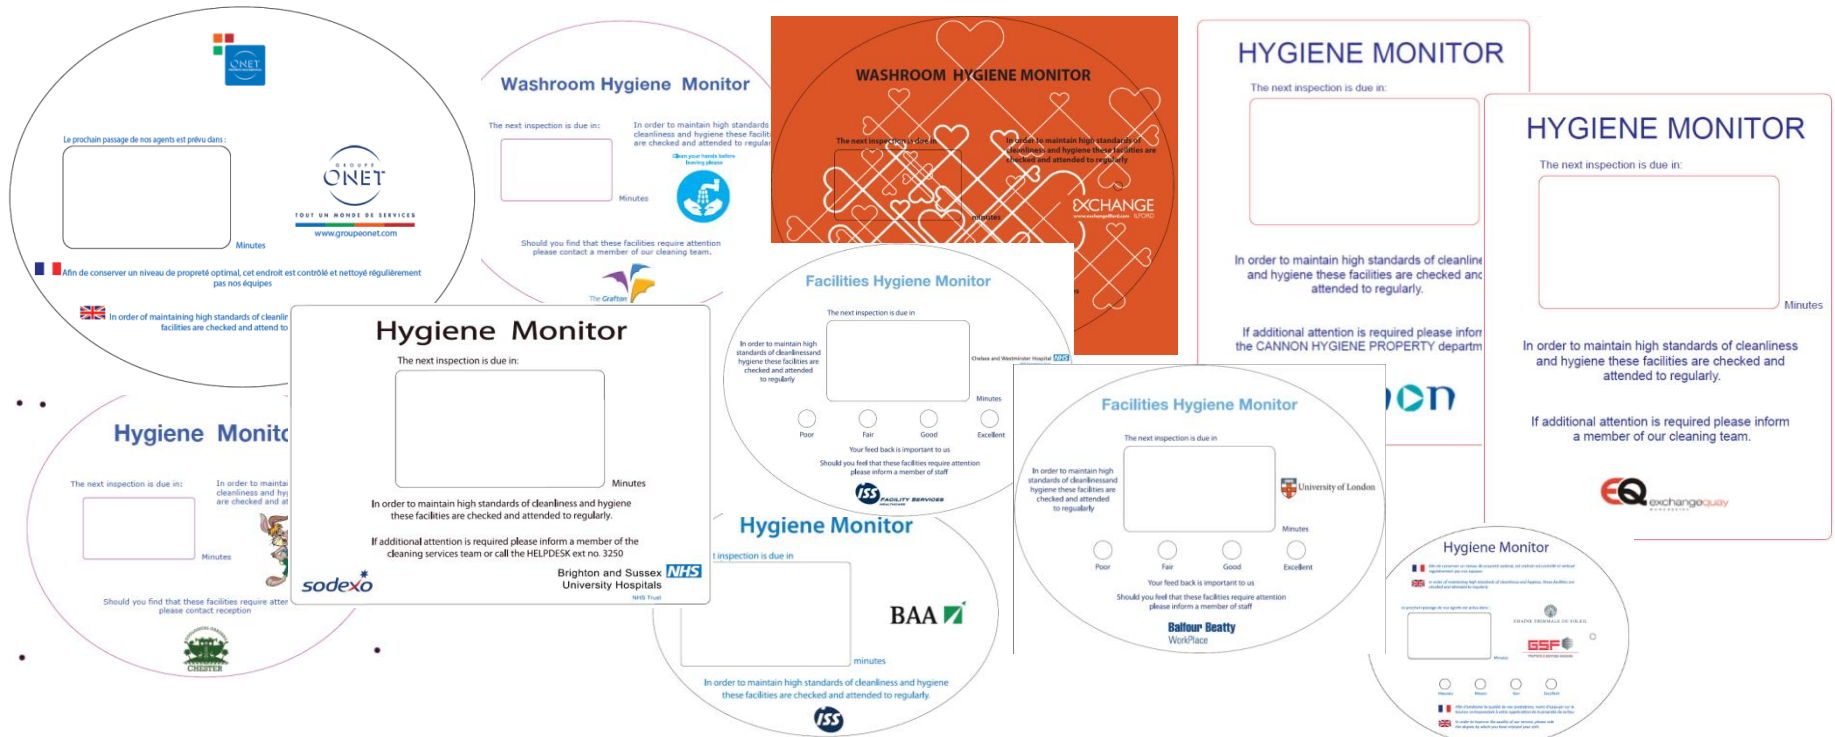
ONET

Le prochain passage de nos agents est prévu dans :

GROUPE ONET TOUT UN MONDE DE SERVICES www.groupeonet.com

Minutes

Afin de conserver un niveau de propreté optimal, cet endroit est contrôlé et nettoyé régulièrement pas nos équipes

In order of maintaining high standards of cleanlir facilities are checked and attend to

Washroom Hygiene Monitor

The next inspection is due in:

In order to maintain high standards cleanliness and hygiene these faciliti are checked and attended to regular

Clean your hands before leaving please

Minutes

Should you find that these facilities require attention please contact a member of our cleaning team.

The Grafton

WASHROOM HYGIENE MONITOR

The next inspection is due in

In order to maintain high standards of cleanliness and hygiene these facilities are checked and attended to regularly

minutes

EXCHANGE ILFORD www.exchangeilford.com

HYGIENE MONITOR

The next inspection is due in:

In order to maintain high standards of cleanline and hygiene these facilities are checked and attended to regularly.

If additional attention is required please infor the CANNON HYGIENE PROPERTY departm

HYGIENE MONITOR

The next inspection is due in:

Minutes

In order to maintain high standards of cleanliness and hygiene these facilities are checked and attended to regularly.

If additional attention is required please inform a member of our cleaning team.

EQ exchangequay

Facilities Hygiene Monitor

The next inspection is due in

In order to maintain high standards of cleanlinessand hygiene these facilities are checked and attended to regularly

Chelsea and Westminster Hospital NHS

Minutes

Poor Fair Good Excellent

Your feed back is important to us

Should you feel that these facilities require attention please inform a member of staff

ISS FACILITY SERVICES

Hygiene Monitor

The next inspection is due in:

Minutes

In order to maintain high standards of cleanliness and hygiene these facilities are checked and attended to regularly.

If additional attention is required please inform a member of the cleaning services team or call the HELPDESK ext no. 3250

sodexo

Brighton and Sussex NHS University Hospitals NHS Trust

Hygiene Monito

The next inspection is due in:

In order to maintai cleanliness and hy are checked and at

Minutes

Should you find that these facilities require atter please contact reception

CHESTER

Hygiene Monitor

t inspection is due in

BAA

minutes

In order to maintain high standards of cleanliness and hygiene these facilities are checked and attended to regularly.

ISS

Facilities Hygiene Monitor

The next inspection is due in

In order to maintain high standards of cleanlinessand hygiene these facilities are checked and attended to regularly

University of London

Minutes

Poor Fair Good Excellent

Your feed back is important to us

Should you feel that these facilities require attention please inform a member of staff

Balfour Beatty WorkPlace

Hygiene Monitor

GSF